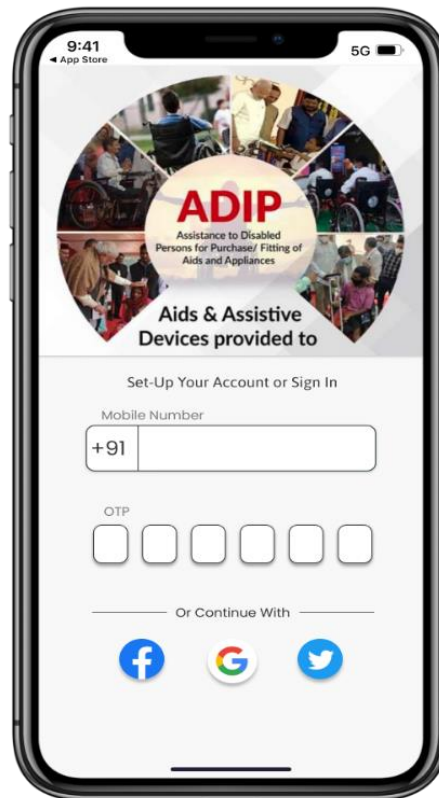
9:41
◂ App Store
5G

ADIP
Assistance to Disabled Persons for Purchase/ Fitting of Aids and Appliances

Aids & Assistive Devices provided to

Set-Up Your Account or Sign In

Mobile Number
+91

OTP

Or Continue With